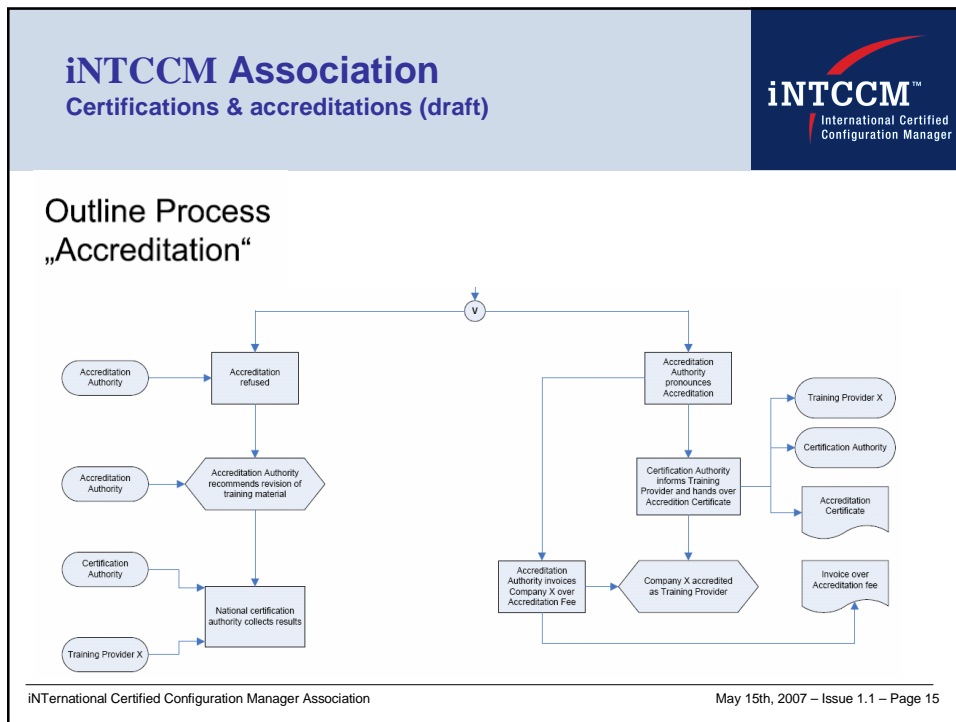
iNTCCM Association
Certifications & accreditations (draft)

iNTCCM™
International Certified Configuration Manager

Outline Process „Accreditation“

V

Accreditation Authority

Accreditation refused

Accreditation Authority

Accreditation Authority recommends revision of training material

Certification Authority

Training Provider X

National certification authority collects results

Accreditation Authority pronounces Accreditation

Training Provider X

Certification Authority

Certification Authority informs Training Provider and hands over Accredition Certificate

Accreditation Certificate

Accreditation Authority invoices Company X over Accreditation Fee

Company X accredited as Training Provider

Invoice over Accreditation fee

iNTernational Certified Configuration Manager Association

May 15th, 2007 – Issue 1.1 – Page 15